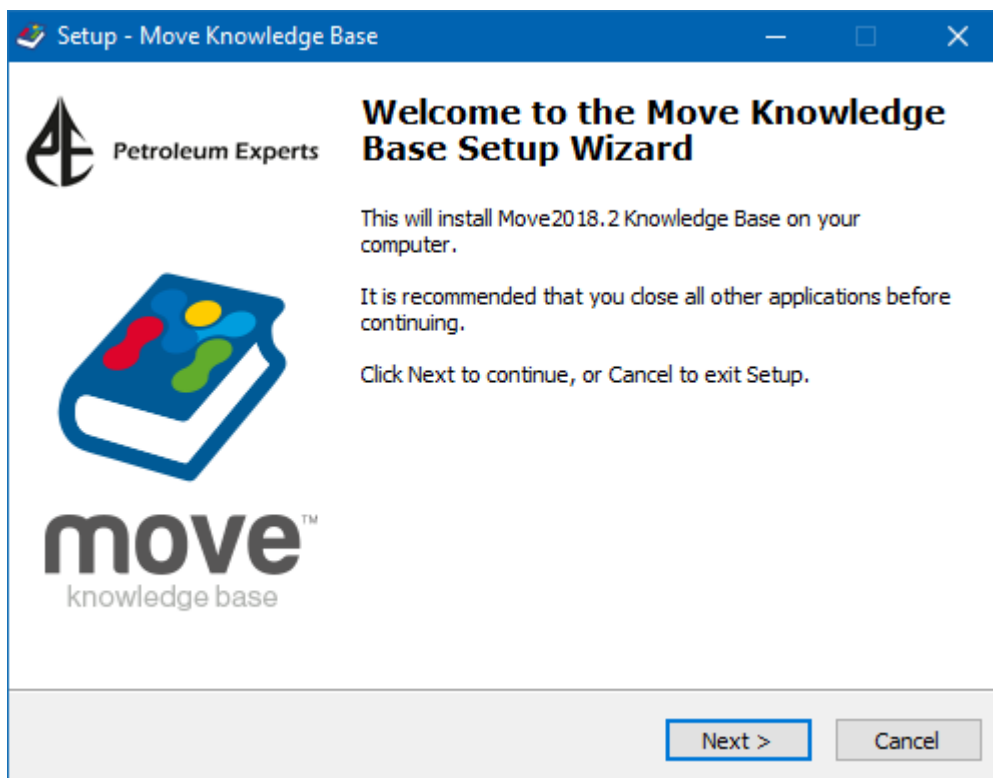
Setup - Move Knowledge Base

Petroleum Experts

Welcome to the Move Knowledge Base Setup Wizard

This will install Move2018.2 Knowledge Base on your computer.

It is recommended that you close all other applications before continuing.

Click Next to continue, or Cancel to exit Setup.

move™
knowledge base

Next >

Cancel